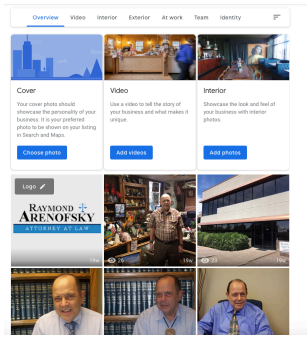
Overview Video Interior Exterior At work Team Identity

Cover
Your cover photo should showcase the personality of your business. It is your preferred photo to be shown on your listing in Search and Maps.
Choose photo

Video
Use a video to tell the story of your business and what makes it unique.
Add videos

Interior
Showcase the look and feel of your business with interior photos.
Add photos

Logo

RAYMOND ARENOFSKY
ATTORNEY AT LAW

19w
26
19w
23
19w